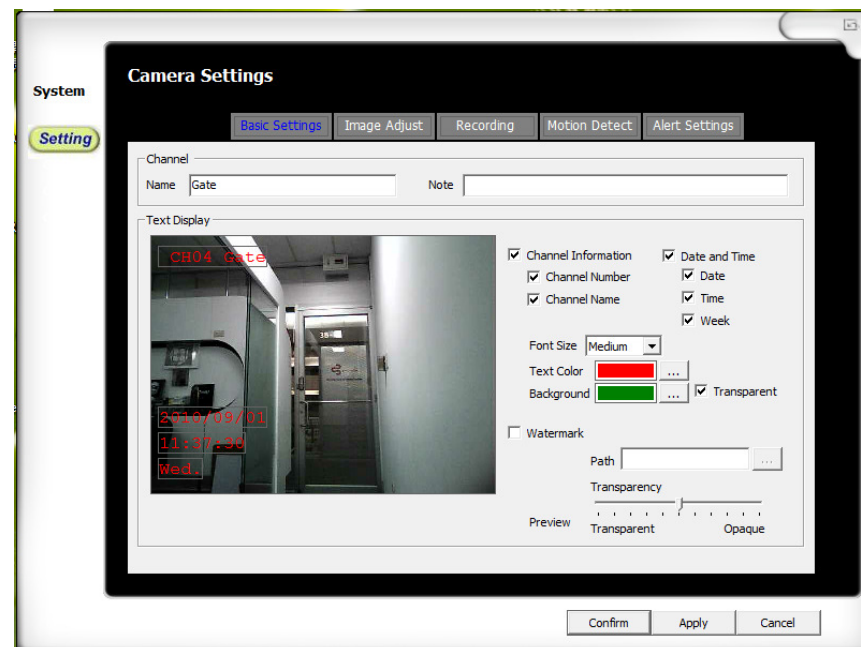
System

Setting

Camera Settings

Basic Settings | Image Adjust | Recording | Motion Detect | Alert Settings

Channel

Name Gate

Note

Text Display

CH04 Gate

2010/09/01

11:37:30

Wed.

Channel Information

Channel Number

Channel Name

Date and Time

Date

Time

Week

Font Size Medium

Text Color ...

Background ... Transparent

Watermark

Path ...

Transparency

Preview

Transparent

Opaque

Confirm

Apply

Cancel